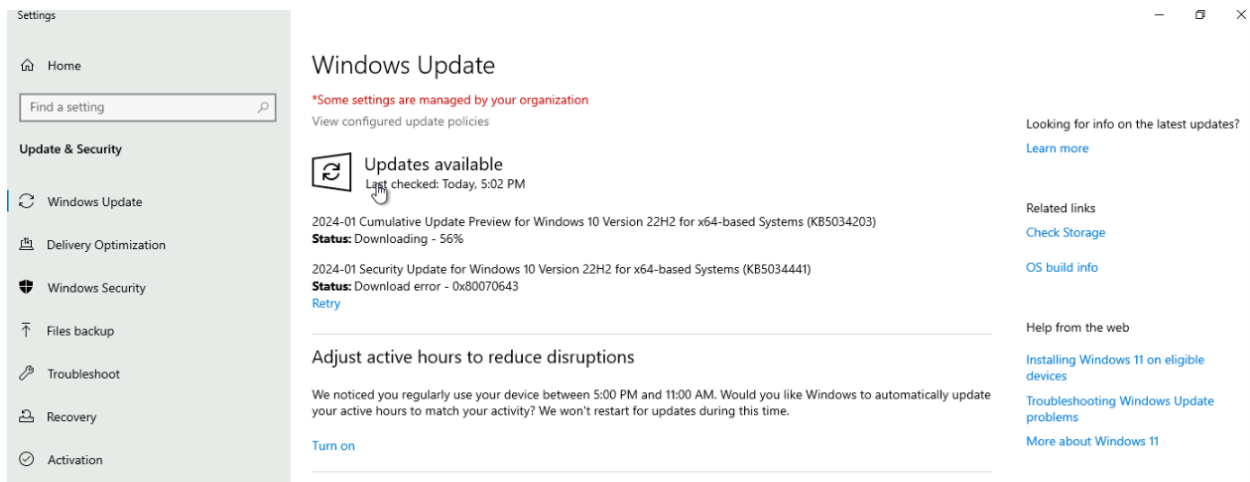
Settings

Home

Find a setting

Update & Security

Windows Update

Delivery Optimization

Windows Security

Files backup

Troubleshoot

Recovery

Activation

Windows Update

*Some settings are managed by your organization

View configured update policies

Updates available

Last checked: Today, 5:02 PM

2024-01 Cumulative Update Preview for Windows 10 Version 22H2 for x64-based Systems (KB5034203)
**Status:** Downloading - 56%

2024-01 Security Update for Windows 10 Version 22H2 for x64-based Systems (KB5034441)
**Status:** Download error - 0x80070643
Retry

Adjust active hours to reduce disruptions

We noticed you regularly use your device between 5:00 PM and 11:00 AM. Would you like Windows to automatically update your active hours to match your activity? We won't restart for updates during this time.

Turn on

Looking for info on the latest updates?

Learn more

Related links

Check Storage

OS build info

Help from the web

Installing Windows 11 on eligible devices

Troubleshooting Windows Update problems

More about Windows 11